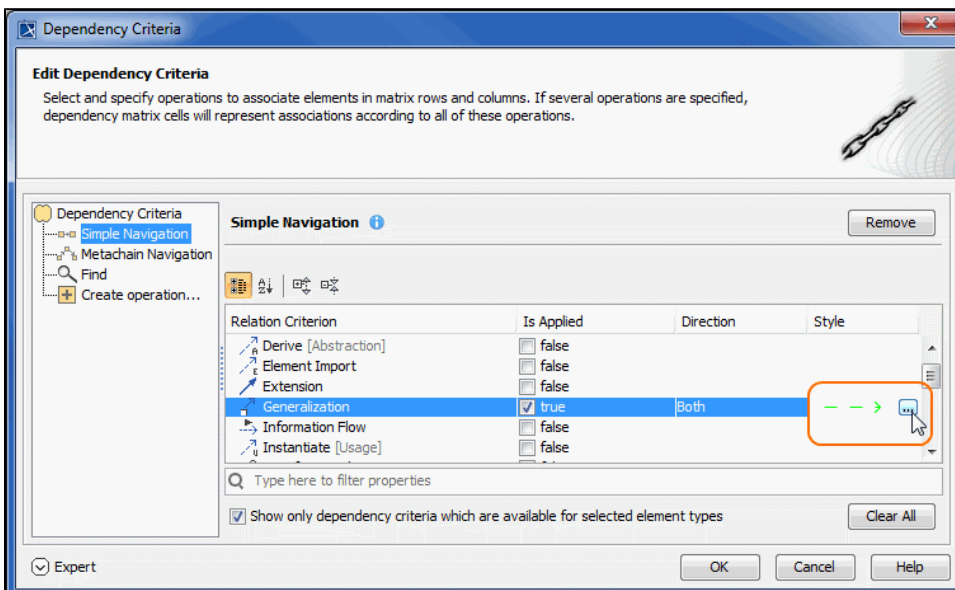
Dependency Criteria

Edit Dependency Criteria

Select and specify operations to associate elements in matrix rows and columns. If several operations are specified, dependency matrix cells will represent associations according to all of these operations.

Dependency Criteria
Simple Navigation
Metachain Navigation
Find
Create operation...

Simple Navigation

Remove

| Relation Criterion | Is Applied | Direction | Style |
|---|---|---|---|
| Derive [Abstraction] | false | | |
| Element Import | false | | |
| Extension | false | | |
| Generalization | true | Both | ... |
| Information Flow | false | | |
| Instantiate [Usage] | false | | |

Type here to filter properties

Show only dependency criteria which are available for selected element types

Clear All

Expert

OK

Cancel

Help